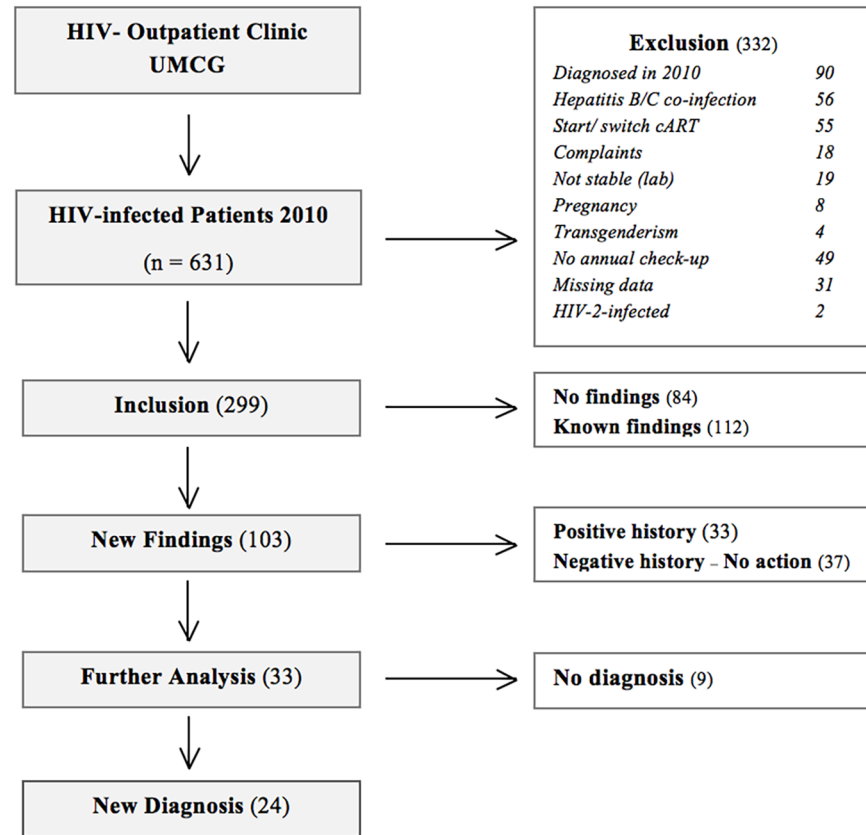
HIV- Outpatient Clinic UMCG

HIV-infected Patients 2010

(n = 631)

Exclusion (332)

| | |
|---|---|
| Diagnosed in 2010 | 90 |
| Hepatitis B/C co-infection | 56 |
| Start/ switch cART | 55 |
| Complaints | 18 |
| Not stable (lab) | 19 |
| Pregnancy | 8 |
| Transgenderism | 4 |
| No annual check-up | 49 |
| Missing data | 31 |
| HIV-2-infected | 2 |

Inclusion (299)

No findings (84)
Known findings (112)

New Findings (103)

Positive history (33)
Negative history – No action (37)

Further Analysis (33)

No diagnosis (9)

New Diagnosis (24)